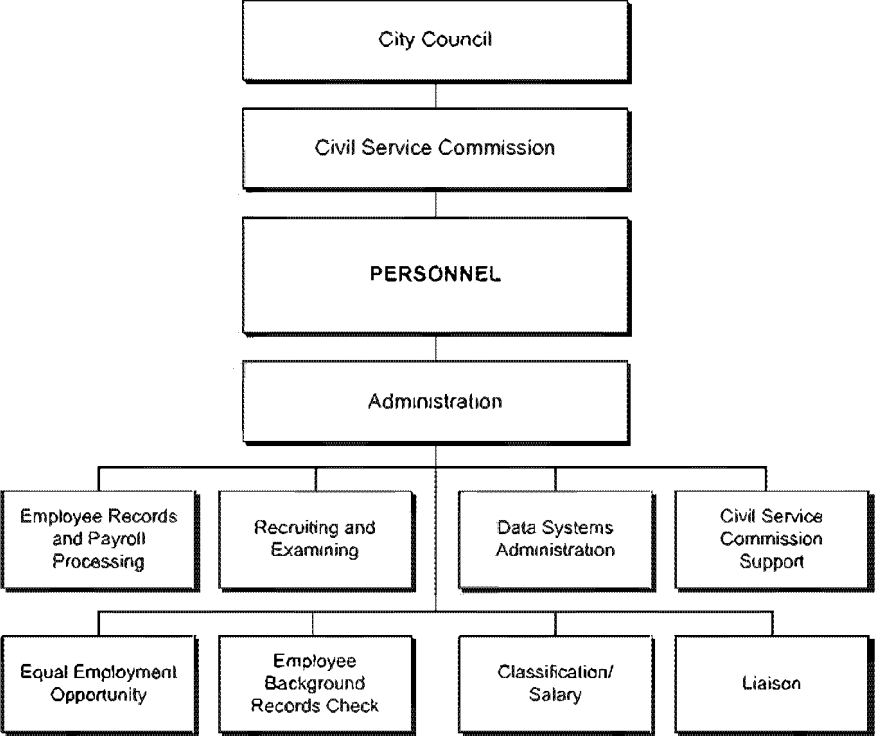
City Council

Civil Service Commission

PERSONNEL

Administration

Employee Records and Payroll Processing

Recruiting and Examining

Data Systems Administration

Civil Service Commission Support

Equal Employment Opportunity

Employee Background Records Check

Classification/ Salary

Liaison